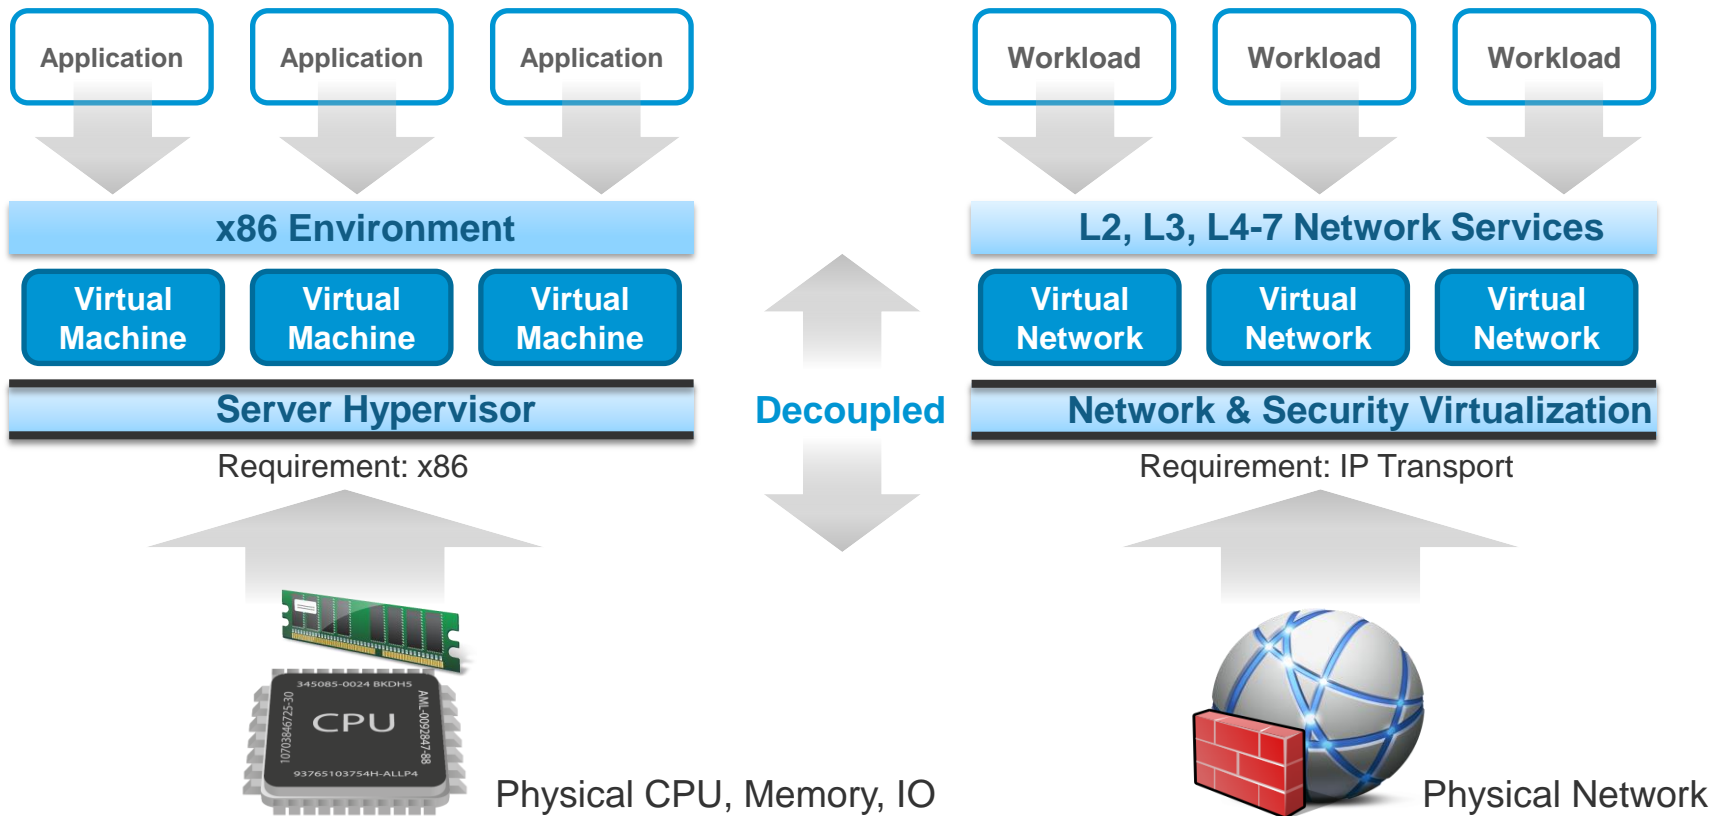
Application Application Application

x86 Environment

Virtual Machine Virtual Machine Virtual Machine

Server Hypervisor

Requirement: x86

345085-0024 BKDH5
CPU
10703846725-30
AML-00928247-88
93765103754H-ALLP4

Physical CPU, Memory, IO

Decoupled

Workload Workload Workload

L2, L3, L4-7 Network Services

Virtual Network Virtual Network Virtual Network

Network & Security Virtualization

Requirement: IP Transport

Physical Network